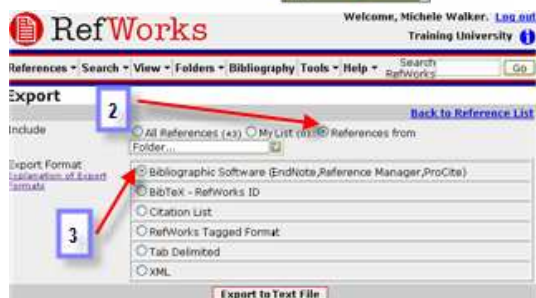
RefWorks

Welcome, Michele Walker. Log out
Training University

References ▾ Search ▾ View ▾ Folders ▾ Bibliography Tools ▾ Help ▾ Search RefWorks Go

Export

Back to Reference List

2

Include
All References (43) My List (0) References from
Folder...

Export Format
Explanation of Export Formats

3

Bibliographic Software (EndNote,Reference Manager,ProCite)
BibTeX - RefWorks ID
Citation List
RefWorks Tagged Format
Tab Delimited
XML

Export to Text File